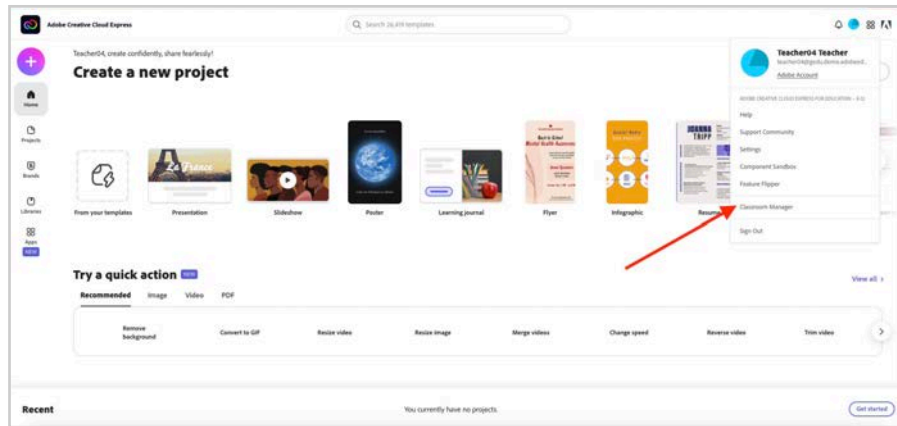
Adobe Creative Cloud Express

Search 26,419 templates

Teacher04, create confidently, share fearlessly!

Create a new project

Home

Projects

Brands

Libraries

Apps

NEW

La France

From your templates

Presentation

Slideshow

Poster

Learning journal

Flyer

Infographic

Resume

Teacher04 Teacher

teacher04@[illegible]

Adobe Account

ADOBE CREATIVE CLOUD EXPRESS FOR EDUCATION - K-12

Help

Support Community

Settings

Component Sandbox

Feature Flipper

Classroom Manager

Sign Out

Try a quick action NEW

View all

Recommended

Image

Video

PDF

Remove background

Convert to GIF

Resize video

Resize image

Merge videos

Change speed

Reverse video

Trim video

Recent

You currently have no projects.

Get started